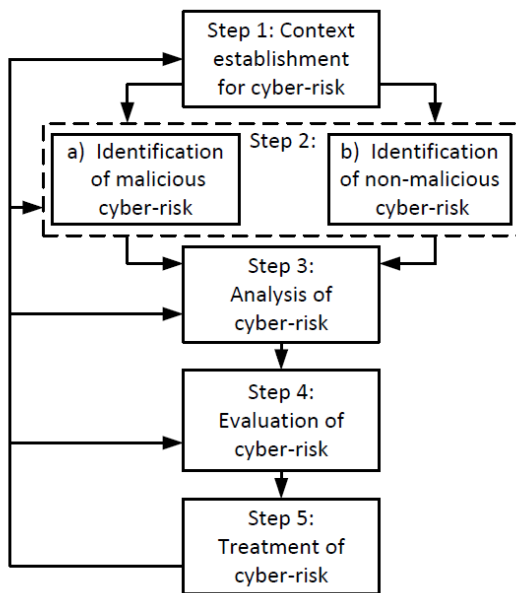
Step 1: Context establishment for cyber-risk

Step 2:

a) Identification of malicious cyber-risk

b) Identification of non-malicious cyber-risk

Step 3: Analysis of cyber-risk

Step 4: Evaluation of cyber-risk

Step 5: Treatment of cyber-risk